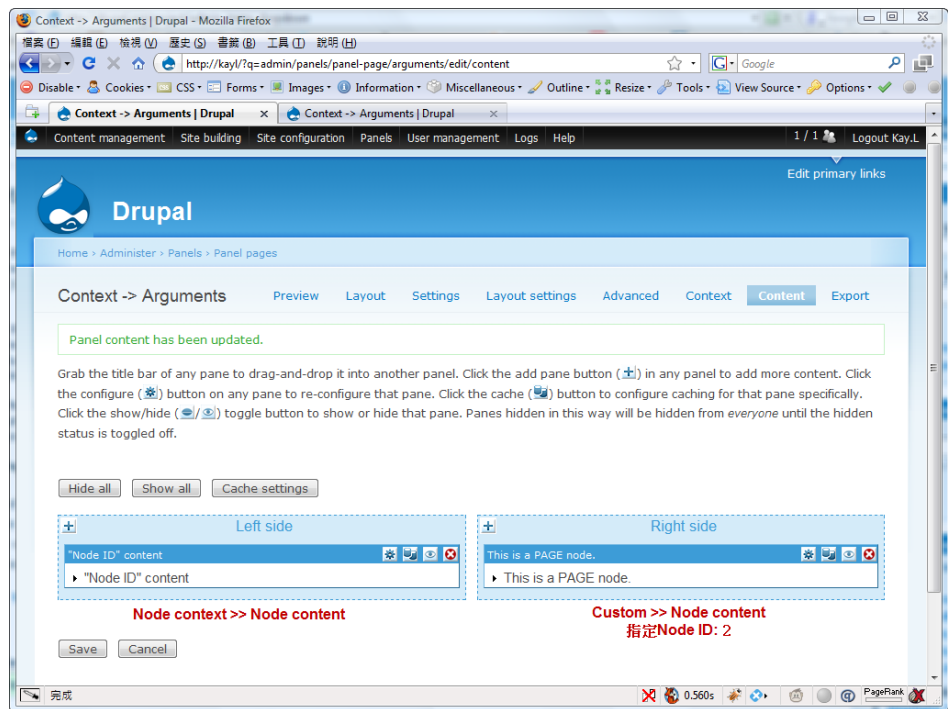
Context -> Arguments | Drupal - Mozilla Firefox

檔案 (F) 編輯 (E) 檢視 (V) 歷史 (S) 書籤 (B) 工具 (T) 說明 (H)

http://kayl/?q=admin/panels/panel-page/arguments/edit/content

Google

Disable · Cookies · CSS · Forms · Images · Information · Miscellaneous · Outline · Resize · Tools · View Source · Options

Context -> Arguments | Drupal | Context -> Arguments | Drupal

Content management | Site building | Site configuration | Panels | User management | Logs | Help | 1 / 1 | Logout Kay.L

Edit primary links

Drupal

Home › Administer › Panels › Panel pages

Context -> Arguments

Preview | Layout | Settings | Layout settings | Advanced | Context | Content | Export

Panel content has been updated.

Grab the title bar of any pane to drag-and-drop it into another panel. Click the add pane button ( ) in any panel to add more content. Click the configure ( ) button on any pane to re-configure that pane. Click the cache ( ) button to configure caching for that pane specifically. Click the show/hide ( / ) toggle button to show or hide that pane. Panes hidden in this way will be hidden from *everyone* until the hidden status is toggled off.

Hide all | Show all | Cache settings

Left side

"Node ID" content

"Node ID" content

Right side

This is a PAGE node.

This is a PAGE node.

Node context >> Node content

Custom >> Node content
指定Node ID: 2

Save | Cancel

完成

0.560s

PageRank